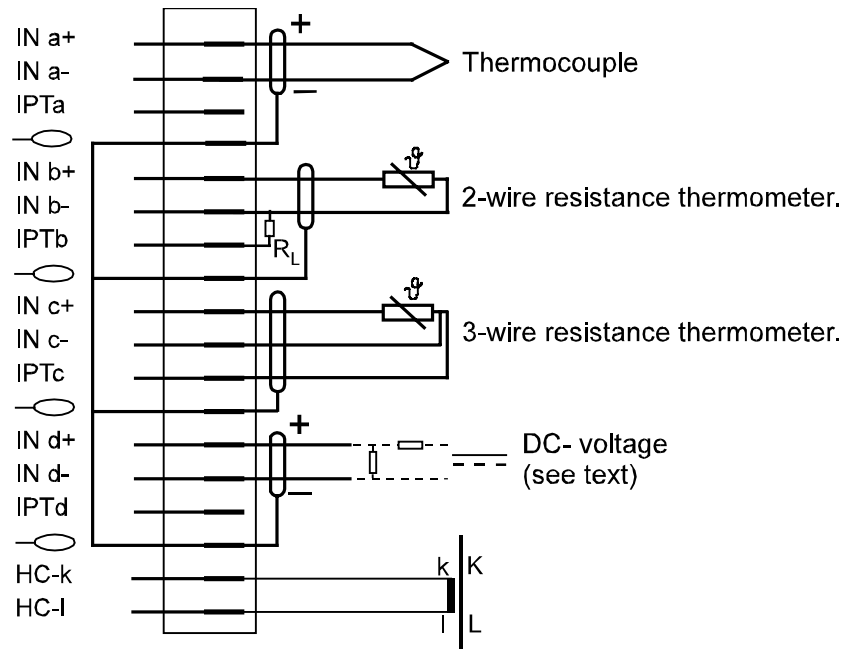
IN a+
IN a-
IPTa
IN b+
IN b-
IPTb
IN c+
IN c-
IPTc
IN d+
IN d-
IPTd
HC-k
HC-l

+
–
Thermocouple

$\vartheta$
2-wire resistance thermometer.
$R_L$

$\vartheta$
3-wire resistance thermometer.

+
–
DC- voltage
(see text)

k
K
l
L